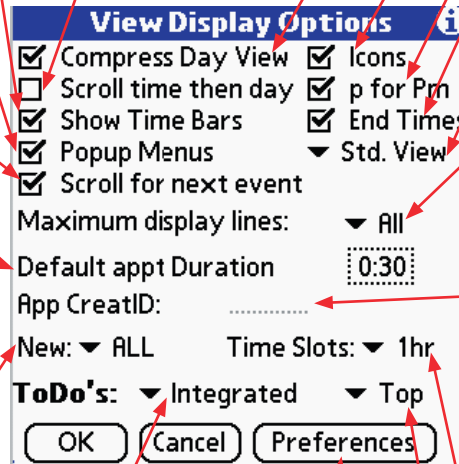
View Display Options

☑ Compress Day View ☑ Icons
☐ Scroll time then day ☑ p for Pm
☑ Show Time Bars ☑ End Times
☑ Popup Menus ▾ Std. View
☑ Scroll for next event

Maximum display lines: ▾ All

Default appt Duration 0:30

App CreatID:

New: ▾ ALL Time Slots: ▾ 1hr

ToDo's: ▾ Integrated ▾ Top

OK Cancel Preferences